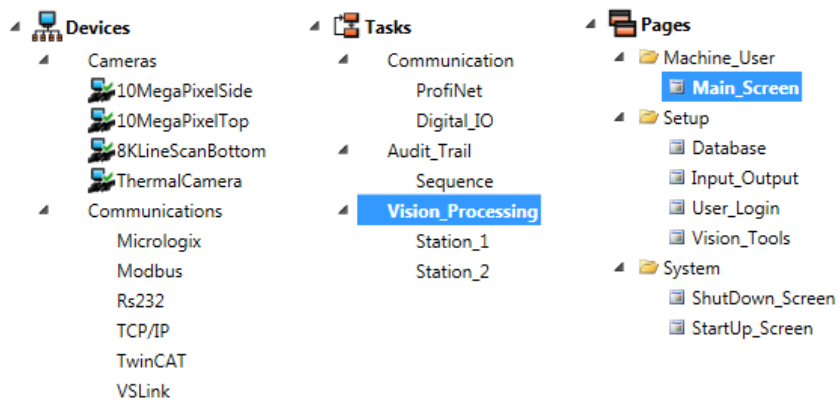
Devices
Cameras
10MegaPixelSide
10MegaPixelTop
8KLineScanBottom
ThermalCamera
Communications
Micrologix
Modbus
Rs232
TCP/IP
TwinCAT
VSLink

Tasks
Communication
ProfiNet
Digital_IO
Audit_Trail
Sequence
Vision_Processing
Station_1
Station_2

Pages
Machine_User
Main_Screen
Setup
Database
Input_Output
User_Login
Vision_Tools
System
ShutDown_Screen
StartUp_Screen